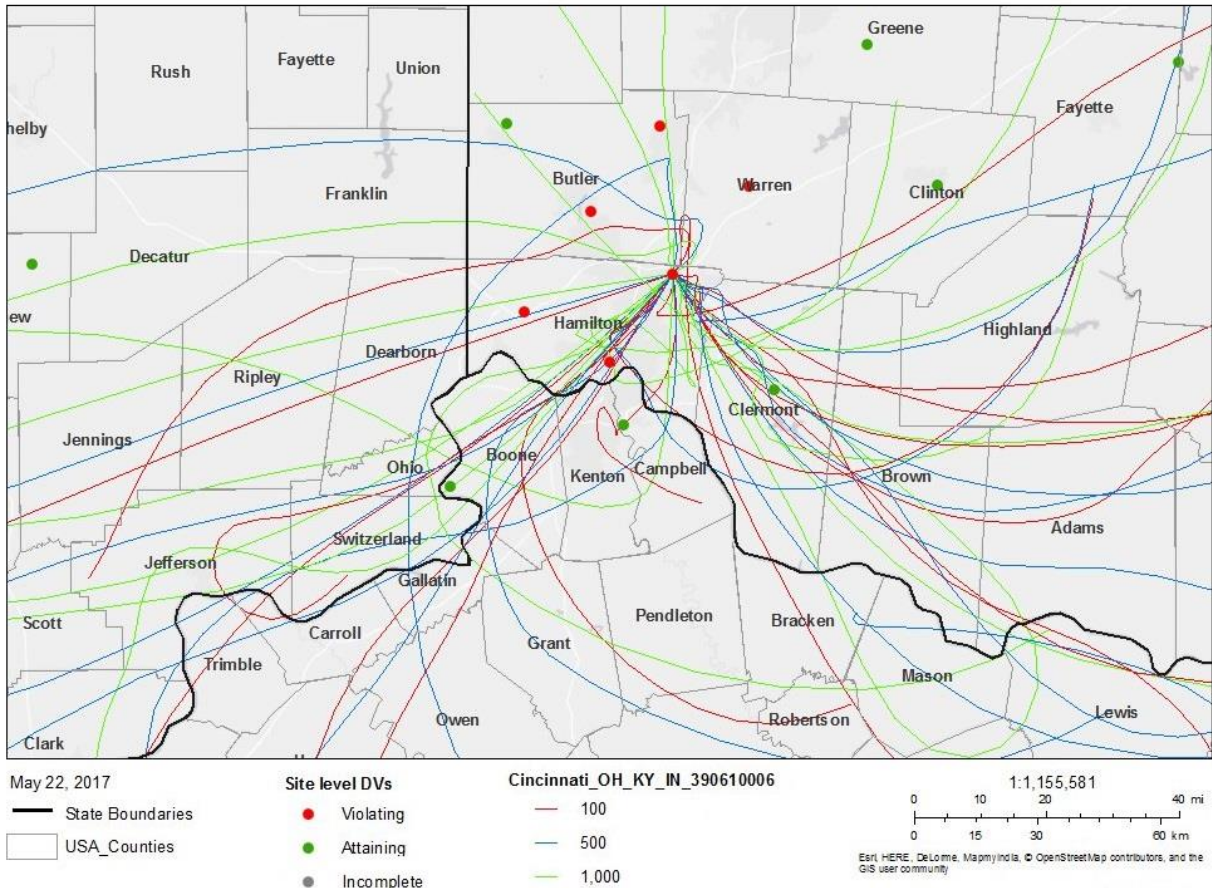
Rush
Fayette
Union
Greene
Fayette
helby
Butler
Warren
Clinton
Franklin
Decatur
ew
Hamilton
Highland
Dearborn
Ripley
Clermont
Jennings
Ohio
Boone
Kenton
Campbell
Brown
Switzerland
Adams
Jefferson
Gallatin
Pendleton
Bracken
Scott
Carroll
Grant
Trimble
Mason
Owen
Robertson
Lewis
Clark

May 22, 2017
State Boundaries
USA_Counties

Site level DVs
Violating
Attaining
Incomplete

Cincinnati_OH_KY_IN_390610006
100
500
1,000

1:1,155,581
0 10 20 40 mi
0 15 30 60 km
Esri, HERE, DeLorme, MapmyIndia, © OpenStreetMap contributors, and the GIS user community